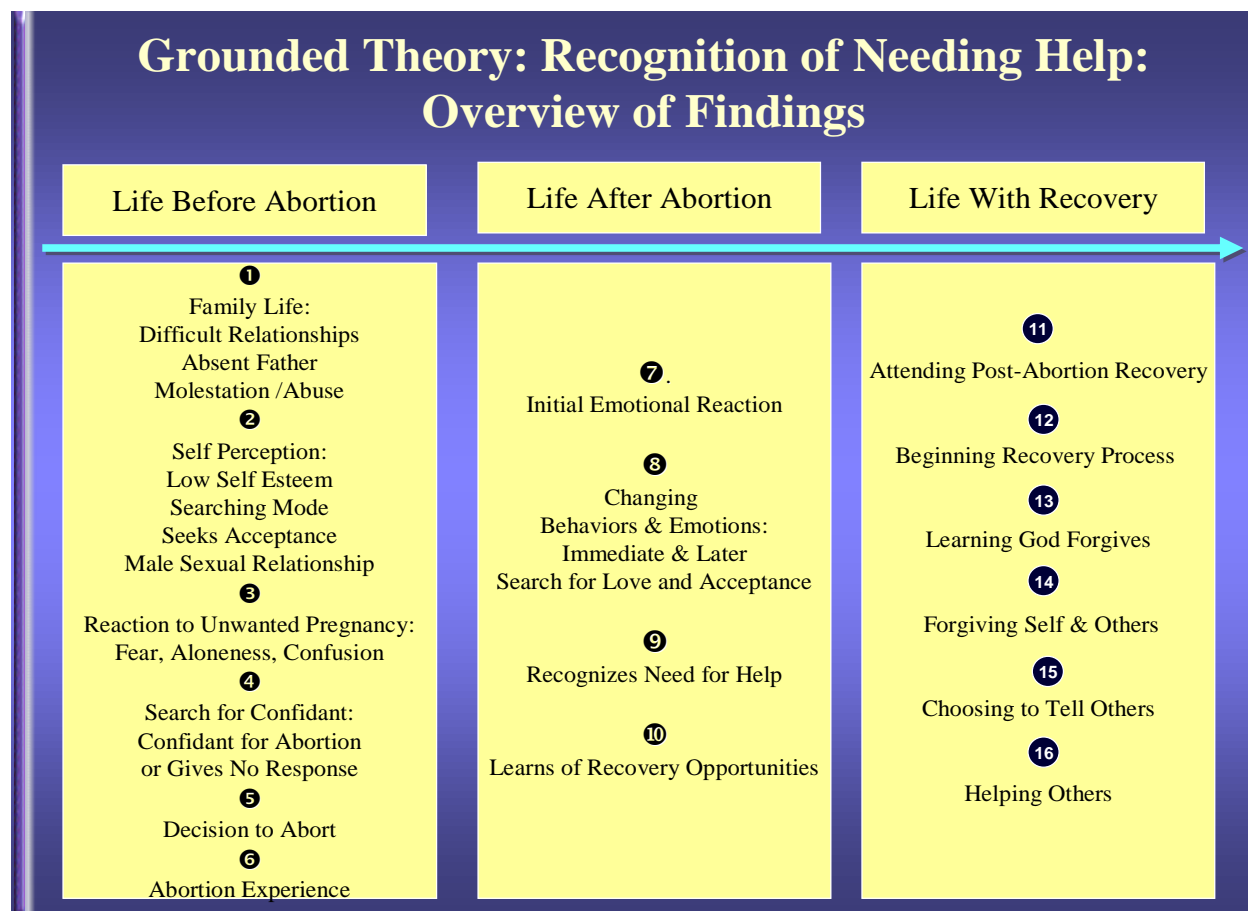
Grounded Theory: Recognition of Needing Help: Overview of Findings

Life Before Abortion

Life After Abortion

Life With Recovery

❶
Family Life:
Difficult Relationships
Absent Father
Molestation /Abuse

❷
Self Perception:
Low Self Esteem
Searching Mode
Seeks Acceptance
Male Sexual Relationship

❸
Reaction to Unwanted Pregnancy:
Fear, Aloneness, Confusion

❹
Search for Confidant:
Confidant for Abortion
or Gives No Response

❺
Decision to Abort

❻
Abortion Experience

❼.
Initial Emotional Reaction

❽
Changing
Behaviors & Emotions:
Immediate & Later
Search for Love and Acceptance

❾
Recognizes Need for Help

❿
Learns of Recovery Opportunities

11
Attending Post-Abortion Recovery

12
Beginning Recovery Process

13
Learning God Forgives

14
Forgiving Self & Others

15
Choosing to Tell Others

16
Helping Others